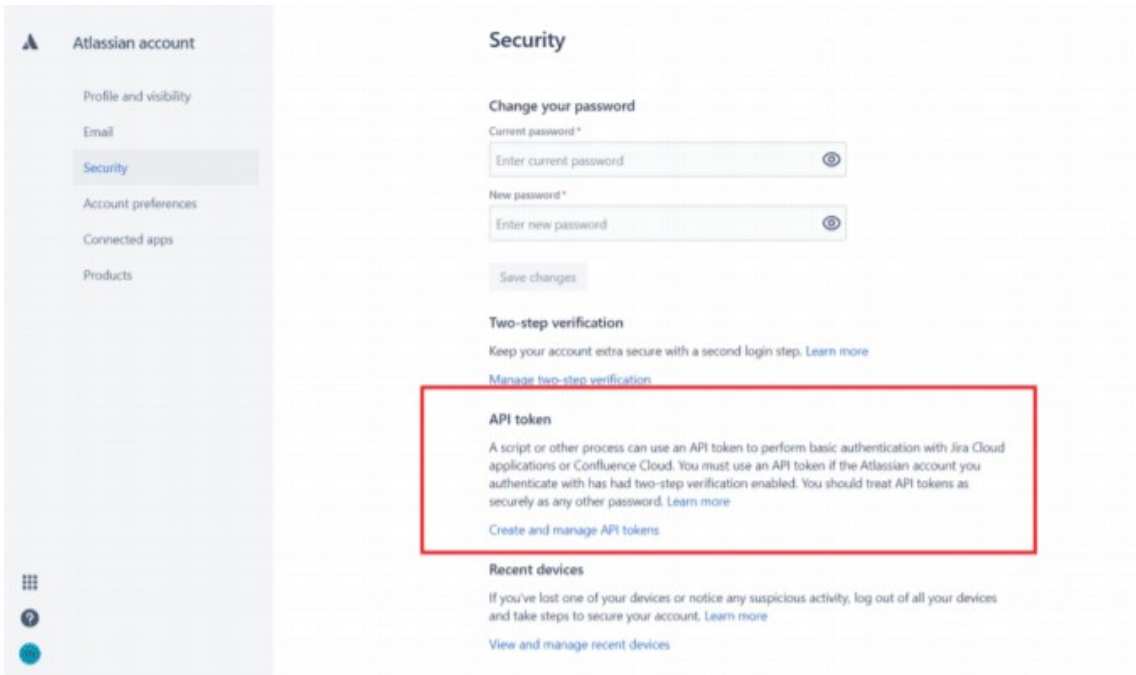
Atlassian account

Profile and visibility

Email

Security

Account preferences

Connected apps

Products

Security

Change your password

Current password *

Enter current password

New password *

Enter new password

Save changes

Two-step verification

Keep your account extra secure with a second login step. Learn more

Manage two-step verification

API token

A script or other process can use an API token to perform basic authentication with Jira Cloud applications or Confluence Cloud. You must use an API token if the Atlassian account you authenticate with has had two-step verification enabled. You should treat API tokens as securely as any other password. Learn more

Create and manage API tokens

Recent devices

If you've lost one of your devices or notice any suspicious activity, log out of all your devices and take steps to secure your account. Learn more

View and manage recent devices